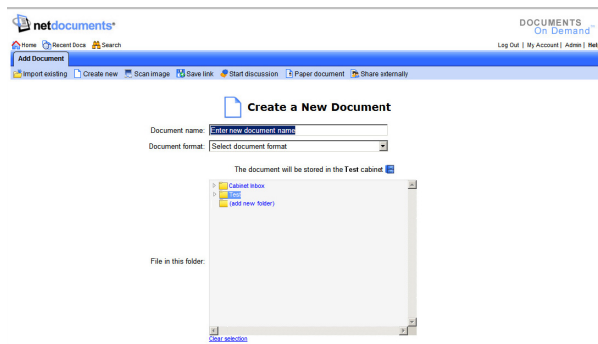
netdocuments

DOCUMENTS On Demand

Home Recent Docs Search

Log Out | My Account | Admin | Hel

Add Document

Import existing Create new Scan image Save link Start discussion Paper document Share externally

Create a New Document

Document name: Enter new document name

Document format: Select document format

The document will be stored in the Test cabinet

Cabinet inbox
Test
(add new folder)

File in this folder:

Clear selection